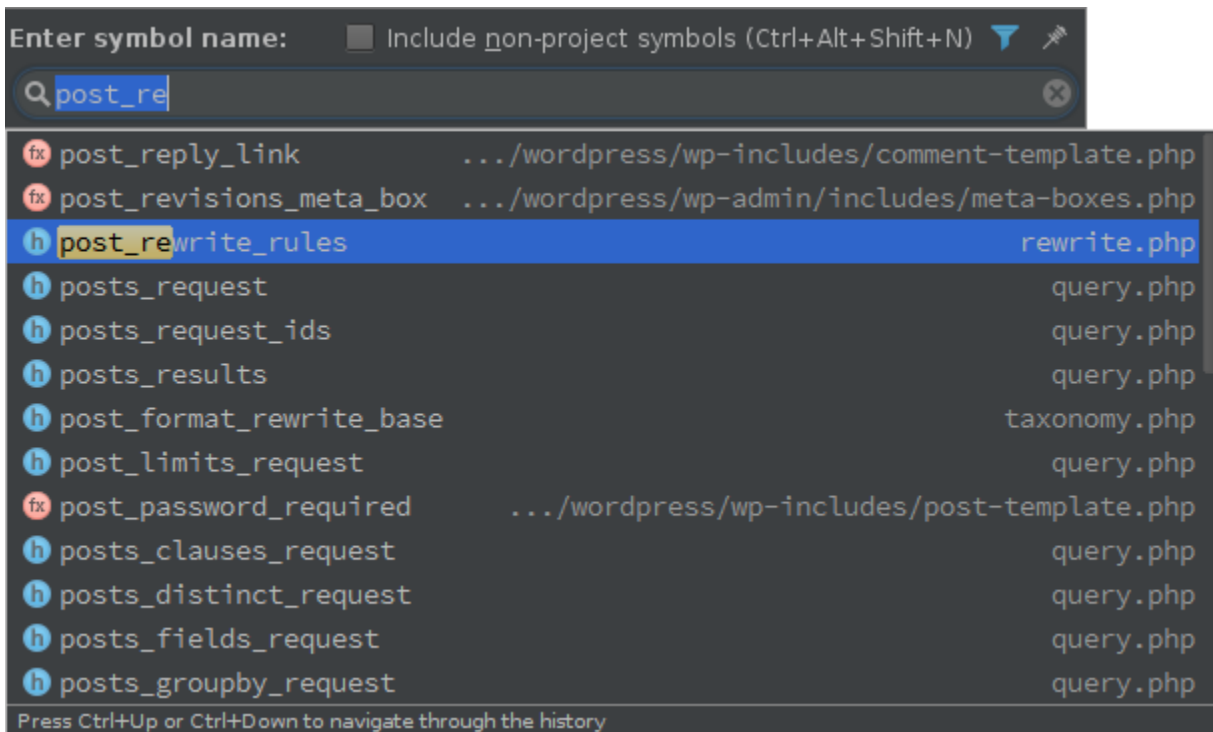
Enter symbol name: Include non-project symbols (Ctrl+Alt+Shift+N)

post_re

fx post_reply_link .../wordpress/wp-includes/comment-template.php
fx post_revisions_meta_box .../wordpress/wp-admin/includes/meta-boxes.php
h post_rewrite_rules rewrite.php
h posts_request query.php
h posts_request_ids query.php
h posts_results query.php
h post_format_rewrite_base taxonomy.php
h post_limits_request query.php
fx post_password_required .../wordpress/wp-includes/post-template.php
h posts_clauses_request query.php
h posts_distinct_request query.php
h posts_fields_request query.php
h posts_groupby_request query.php

Press Ctrl+Up or Ctrl+Down to navigate through the history